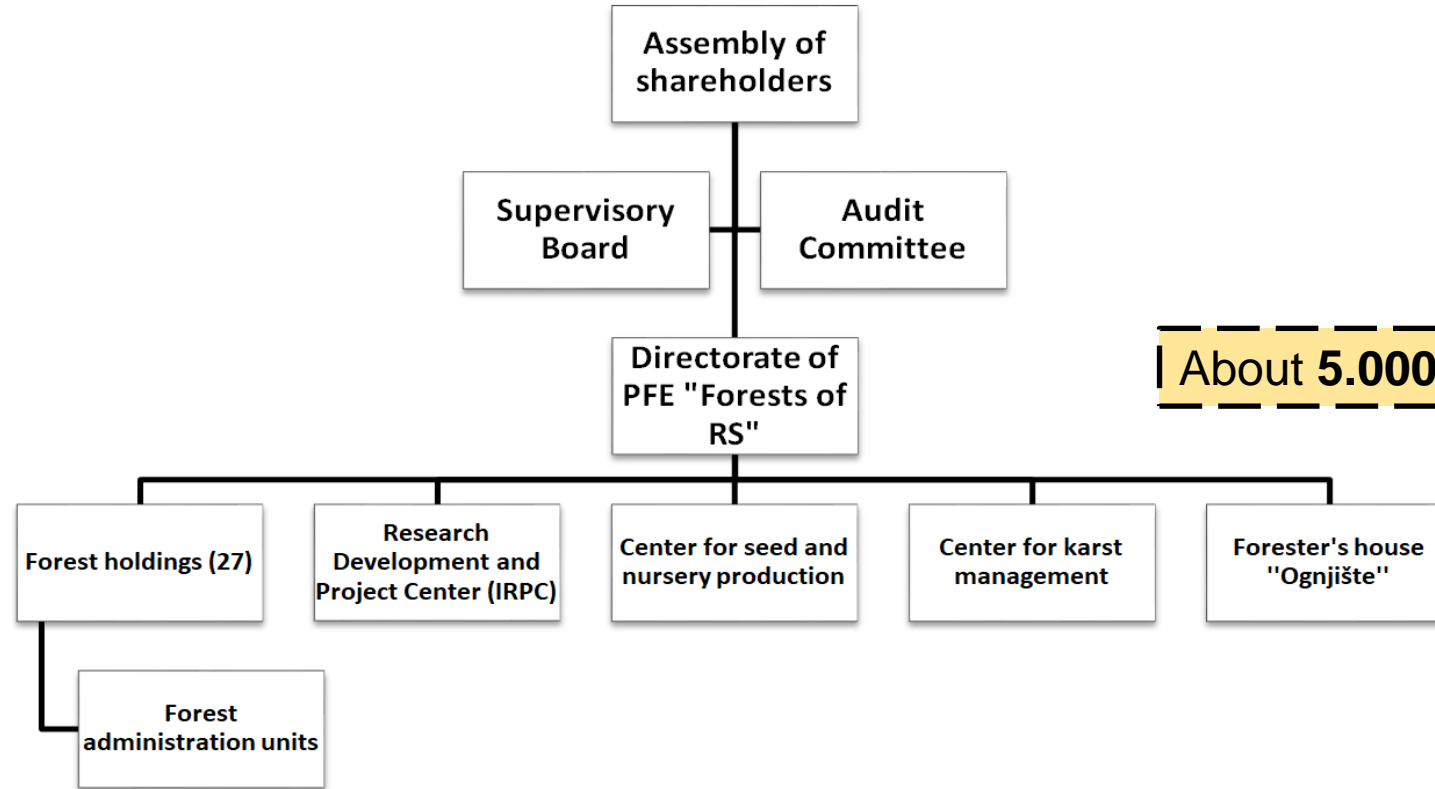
Assembly of shareholders

Supervisory Board

Audit Committee

Directorate of PFE "Forests of RS"

About **5.000**

Forest holdings (27)

Research Development and Project Center (IRPC)

Center for seed and nursery production

Center for karst management

Forester's house ''Ognjište''

Forest administration units